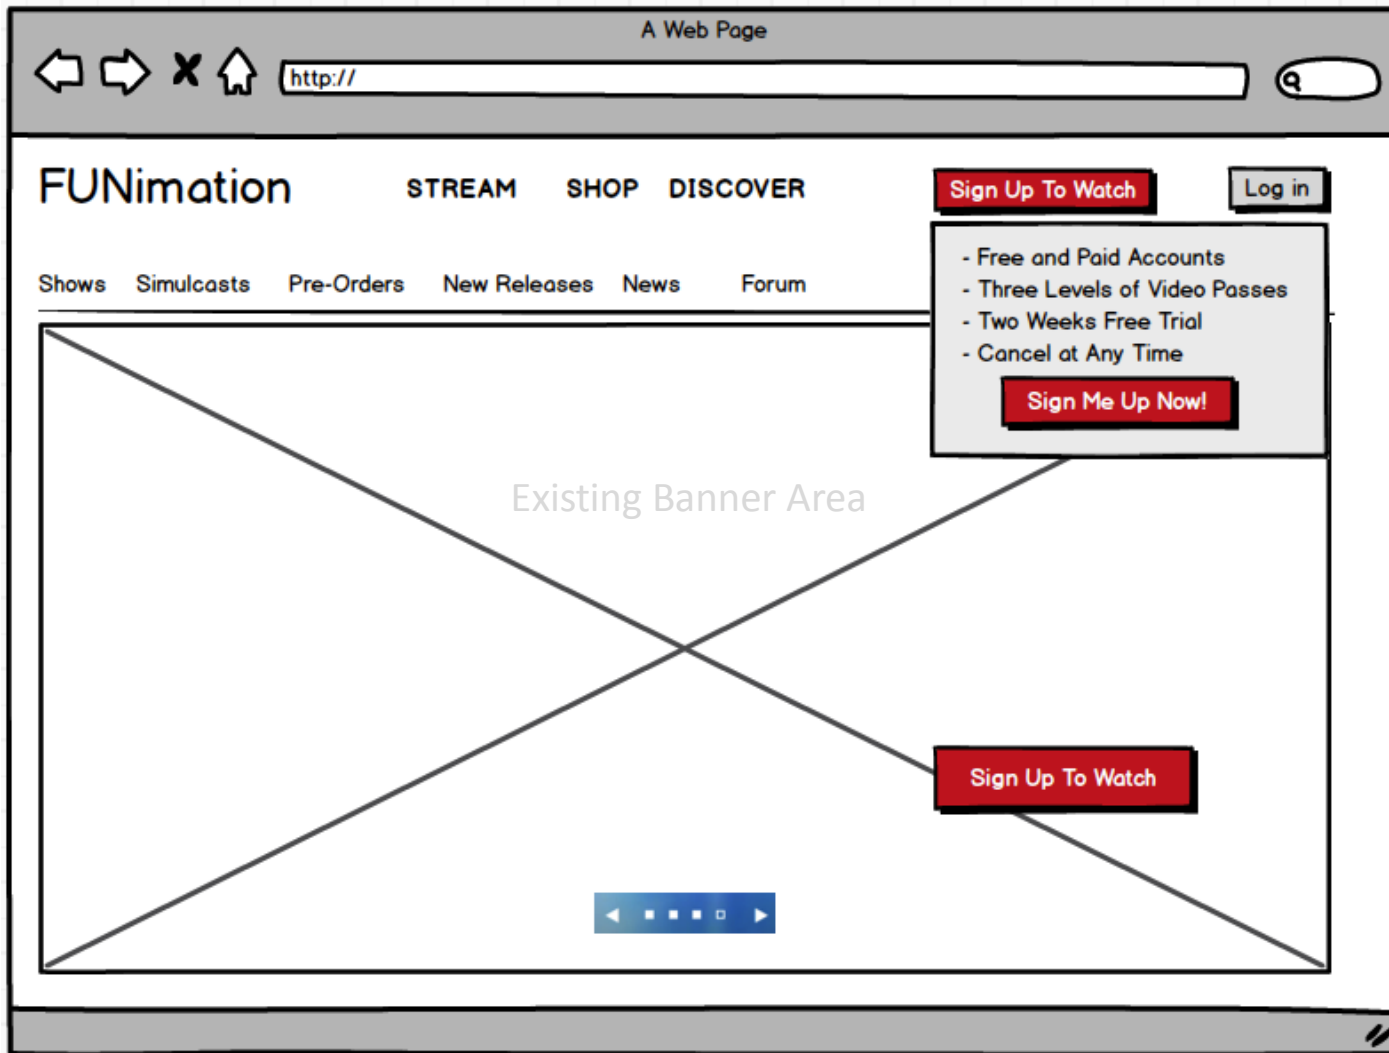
A Web Page

http://

FUNimation

STREAM SHOP DISCOVER

Sign Up To Watch

Log in

- Free and Paid Accounts
- Three Levels of Video Passes
- Two Weeks Free Trial
- Cancel at Any Time

Sign Me Up Now!

Shows Simulcasts Pre-Orders New Releases News Forum

Existing Banner Area

Sign Up To Watch